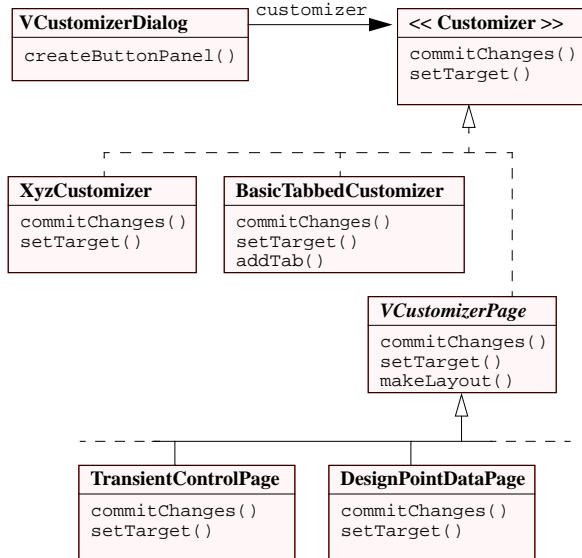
VCustomizerDialog

createButtonPanel()

customizer

<< Customizer >>

commitChanges()
setTarget()

XyzCustomizer

commitChanges()
setTarget()

BasicTabbedCustomizer

commitChanges()
setTarget()
addTab()

VCustomizerPage

commitChanges()
setTarget()
makeLayout()

TransientControlPage

commitChanges()
setTarget()

DesignPointDataPage

commitChanges()
setTarget()